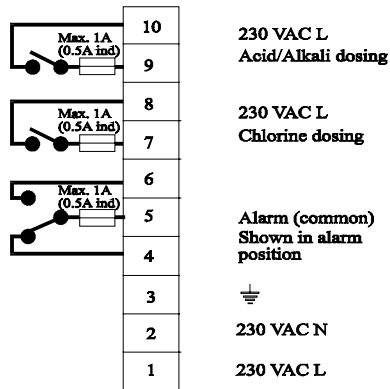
Max. 1A
(0.5A ind)

10

9

230 VAC L
Acid/Alkali dosing

Max. 1A
(0.5A ind)

8

7

230 VAC L
Chlorine dosing

Max. 1A
(0.5A ind)

6

5

4

Alarm (common)
Shown in alarm position

3

⏚

2

230 VAC N

1

230 VAC L